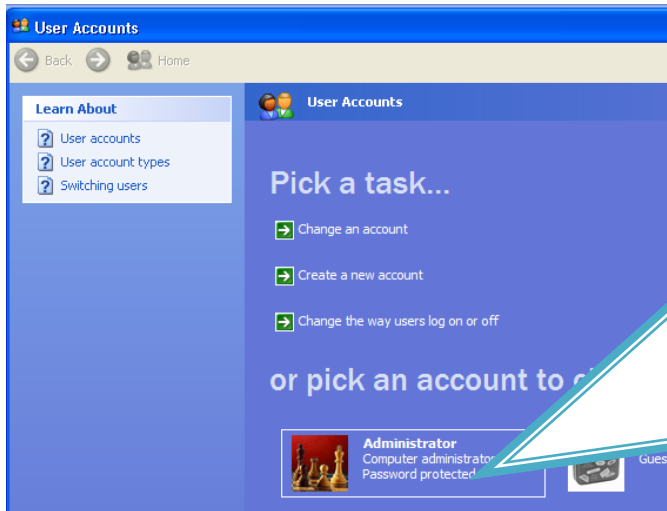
User Accounts

Back Home

Learn About

User accounts

User account types

Switching users

User Accounts

Pick a task...

Change an account

Create a new account

Change the way users log on or off

or pick an account to c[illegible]

Administrator
Computer administrato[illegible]
Password protected

Gues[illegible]